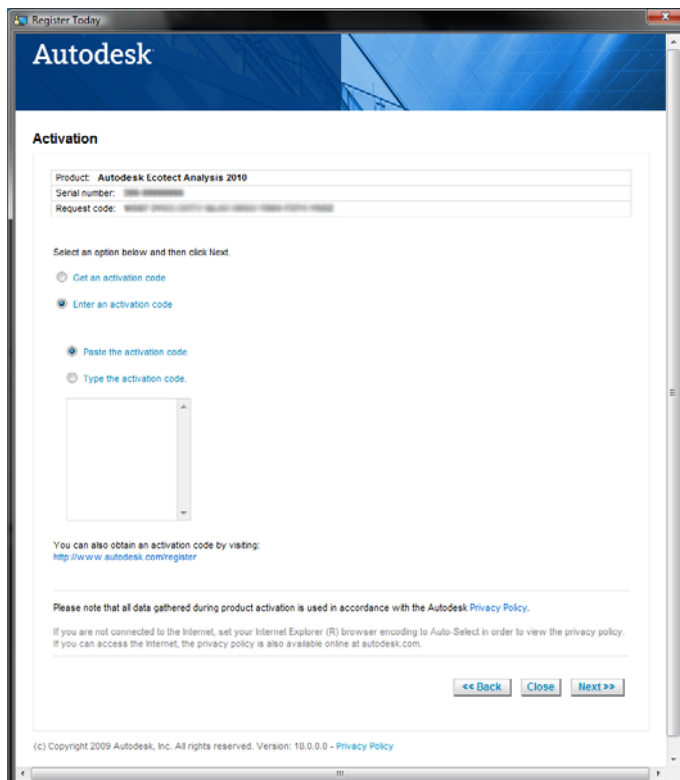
Register Today

Autodesk

Activation

| Product: | Autodesk Ecotect Analysis 2010 |
|---|---|
| Serial number: | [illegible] |
| Request code: | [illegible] |

Select an option below and then click Next.

Get an activation code

Enter an activation code

Paste the activation code.

Type the activation code.

You can also obtain an activation code by visiting:
http://www.autodesk.com/register

Please note that all data gathered during product activation is used in accordance with the Autodesk Privacy Policy.

If you are not connected to the Internet, set your Internet Explorer (R) browser encoding to Auto-Select in order to view the privacy policy. If you can access the Internet, the privacy policy is also available online at autodesk.com.

<< Back Close Next >>

(c) Copyright 2009 Autodesk, Inc. All rights reserved. Version: 18.0.0.0 - Privacy Policy